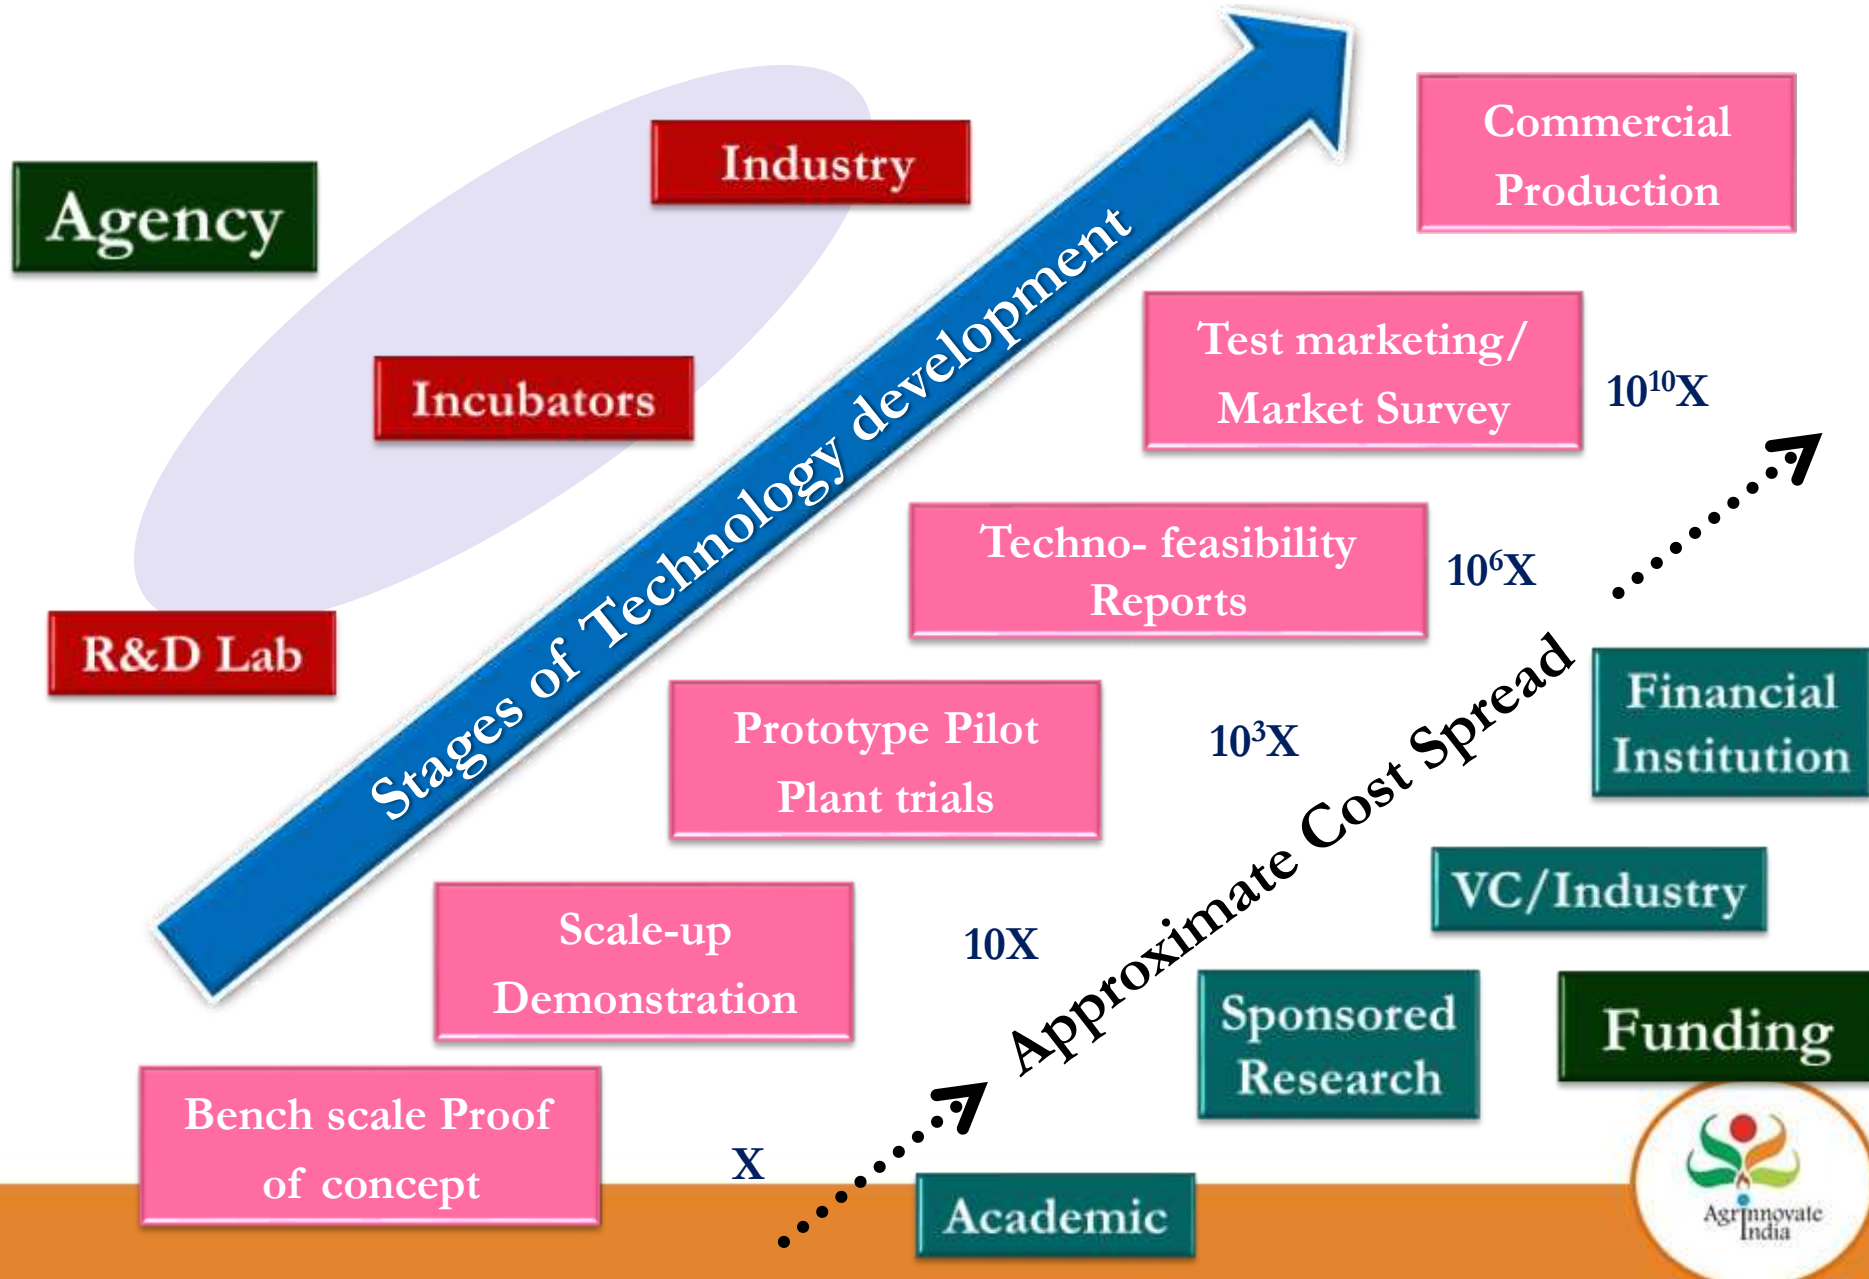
Agency

Industry

Incubators

R&D Lab

Stages of Technology development

Commercial Production

Test marketing/ Market Survey

$10^{10}$X

Techno- feasibility Reports

$10^6$X

Prototype Pilot Plant trials

$10^3$X

Scale-up Demonstration

10X

Bench scale Proof of concept

X

Approximate Cost Spread

Financial Institution

VC/Industry

Sponsored Research

Funding

Academic

Agrinnovate India